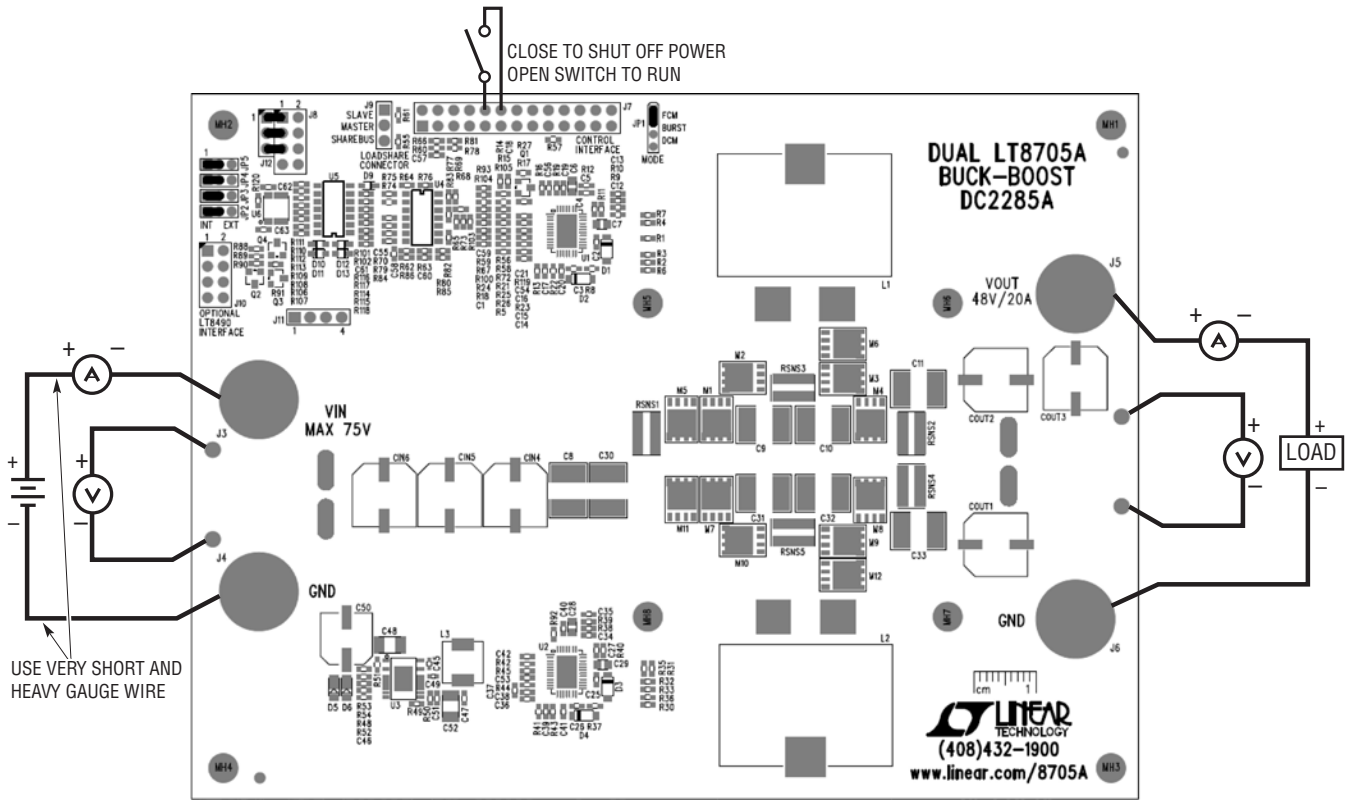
CLOSE TO SHUT OFF POWER
OPEN SWITCH TO RUN

MH2
J9
SLAVE
MASTER
SHAREBUS
LOADSHARE CONNECTOR
J7
JP1
FCM
BURST
DCM
MODE
CONTROL INTERFACE
MH1

DUAL LT8705A
BUCK-BOOST
DC2285A

J8
J12
JP2 JP3 JP4 JP5
INT EXT
U5
U4
U6
Q4
Q2
Q3
D9
D10 D11
D12 D13
D1
D2
J10
OPTIONAL LT8490 INTERFACE
J11
1 4
L1
MH5
MH6
J5
VOUT
48V/20A

M2
M5
M1
M6
M3
M4
RSNS3
RSNS1
RSNS2
RSNS4
RSNS5
C11
C9
C10
COUT2
COUT3
COUT1
M11
M7
M10
C31
C32
M8
M9
M12
C33

J3
VIN
MAX 75V
CIN6
CIN5
CIN4
C8
C30

J4
GND
C50
C48
L3
U3
C52
C47
D5 D6
U2
D3
D4
MH8
MH7
L2
GND
J6
cm 1

LINEAR TECHNOLOGY
(408)432-1900
www.linear.com/8705A
MH4
MH3

+ –
A
+ –
V
+
–
+ –
A
+
V
–
+
LOAD
–

USE VERY SHORT AND HEAVY GAUGE WIRE